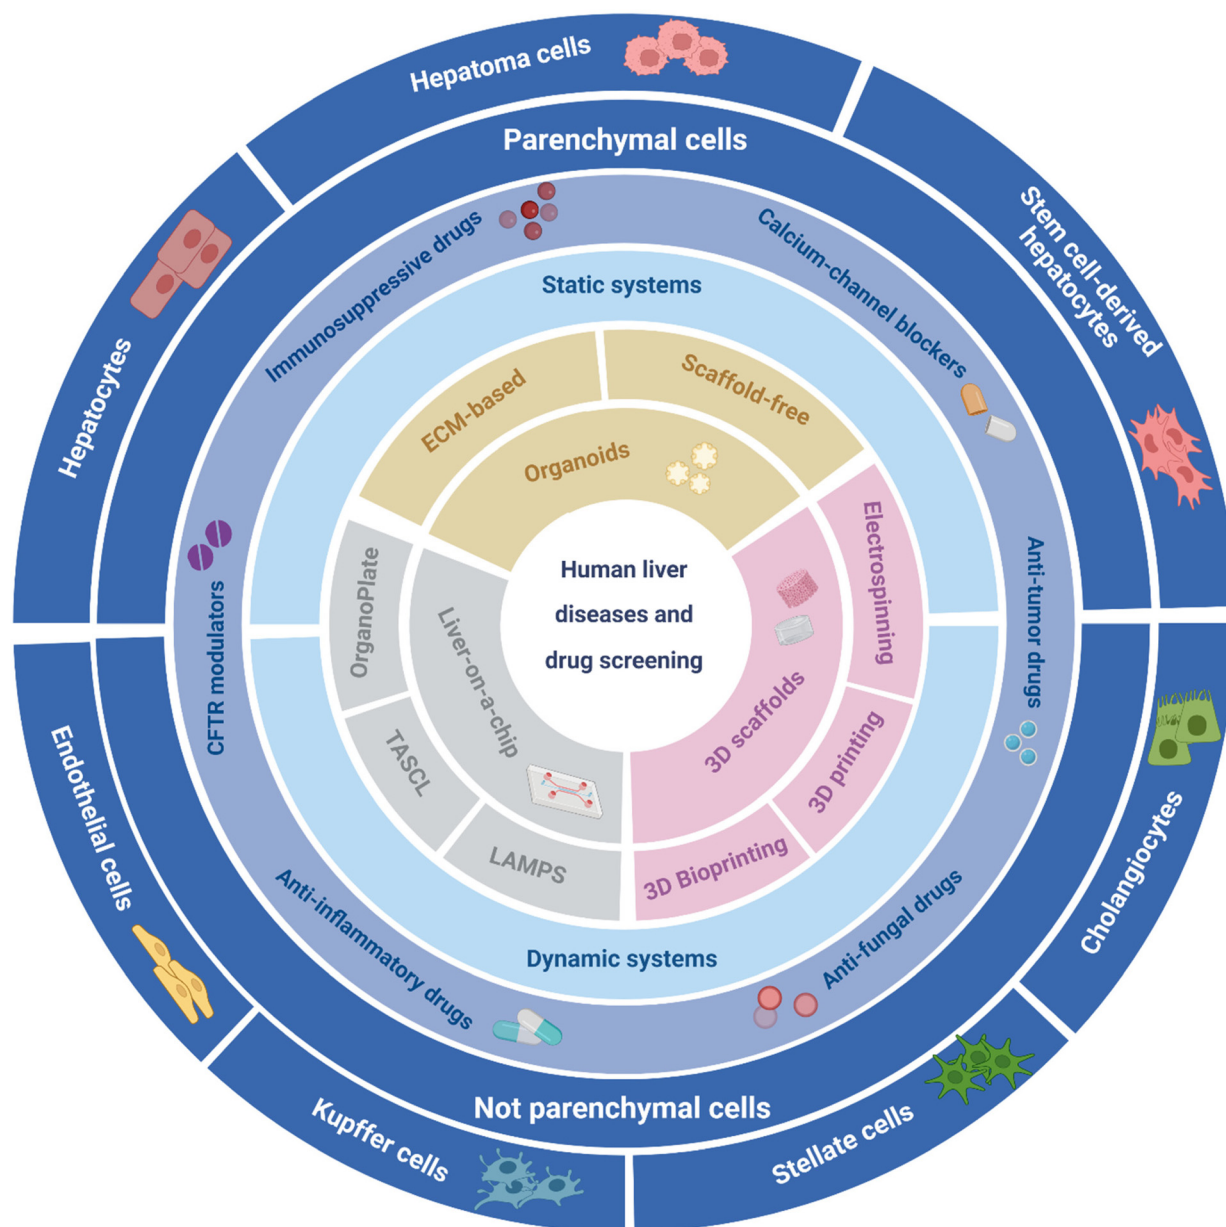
Hepatoma cells

Parenchymal cells

Stem cell-derived hepatocytes

Hepatocytes

Immunosuppressive drugs

Calcium-channel blockers

Static systems

ECM-based

Scaffold-free

Organoids

Electrospinning

CFTR modulators

OrganoPlate

Liver-on-a-chip

Human liver diseases and drug screening

3D scaffolds

Anti-tumor drugs

3D printing

TASCL

LAMPS

3D Bioprinting

Endothelial cells

Cholangiocytes

Anti-inflammatory drugs

Dynamic systems

Anti-fungal drugs

Not parenchymal cells

Kupffer cells

Stellate cells